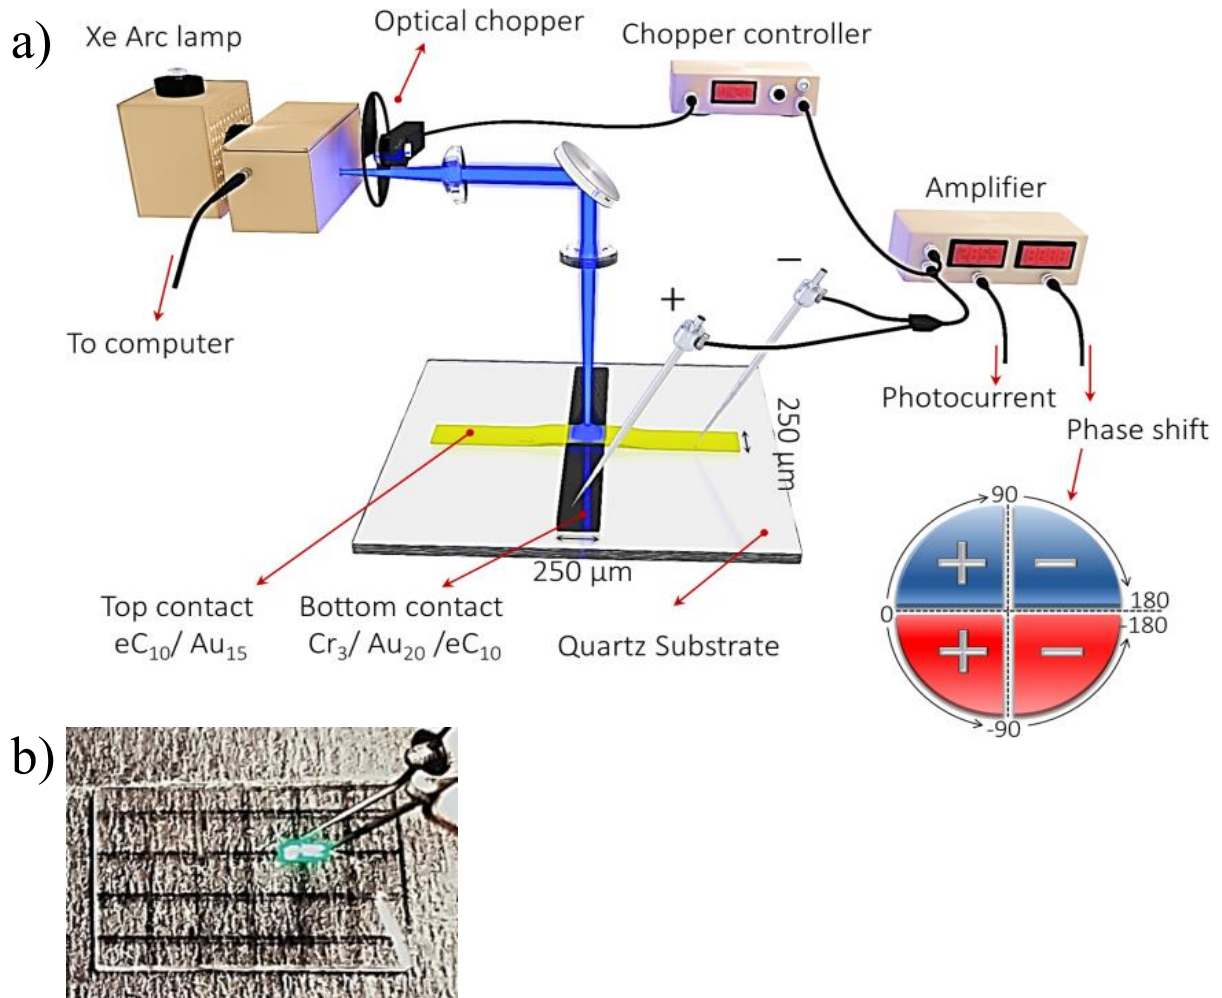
a)

Xe Arc lamp

Optical chopper

Chopper controller

Amplifier

To computer

+

−

250 µm

Photocurrent

Phase shift

90

+

−

0

180

-180

+

−

-90

250 µm

Top contact
$eC_{10}$/ $Au_{15}$

Bottom contact
$Cr_3$/ $Au_{20}$ /$eC_{10}$

Quartz Substrate

b)